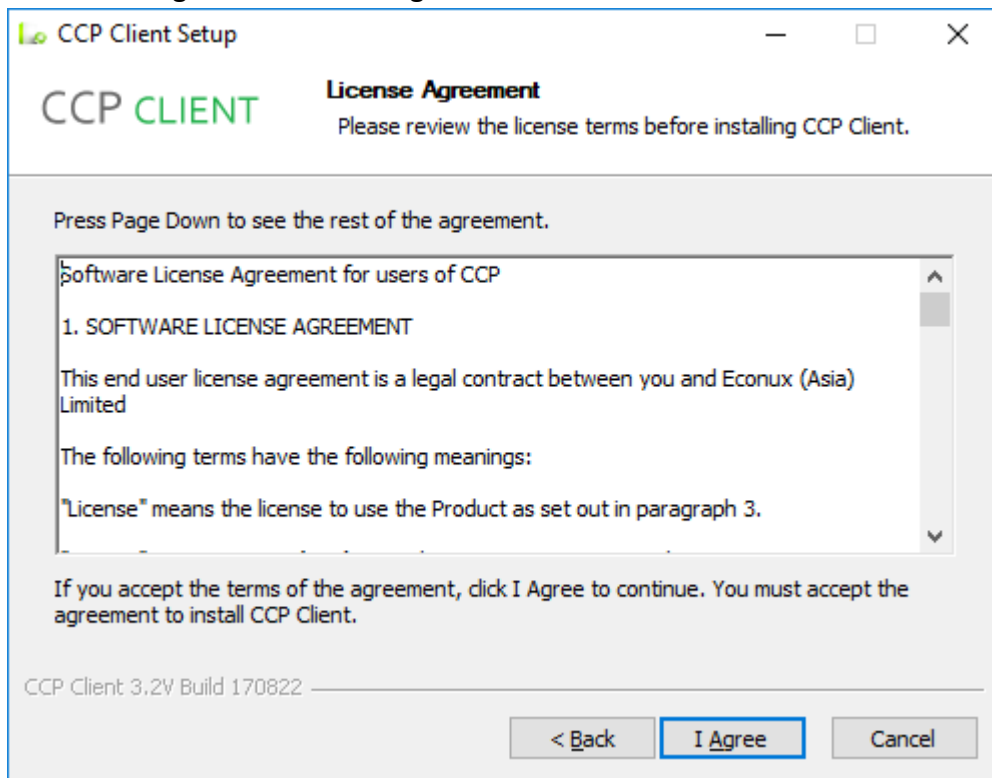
CCP Client Setup

CCP CLIENT

License Agreement
Please review the license terms before installing CCP Client.

Press Page Down to see the rest of the agreement.

Software License Agreement for users of CCP

1. SOFTWARE LICENSE AGREEMENT

This end user license agreement is a legal contract between you and Econux (Asia) Limited

The following terms have the following meanings:

"License" means the license to use the Product as set out in paragraph 3.

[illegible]

If you accept the terms of the agreement, click I Agree to continue. You must accept the agreement to install CCP Client.

CCP Client 3.2V Build 170822

< Back

I Agree

Cancel